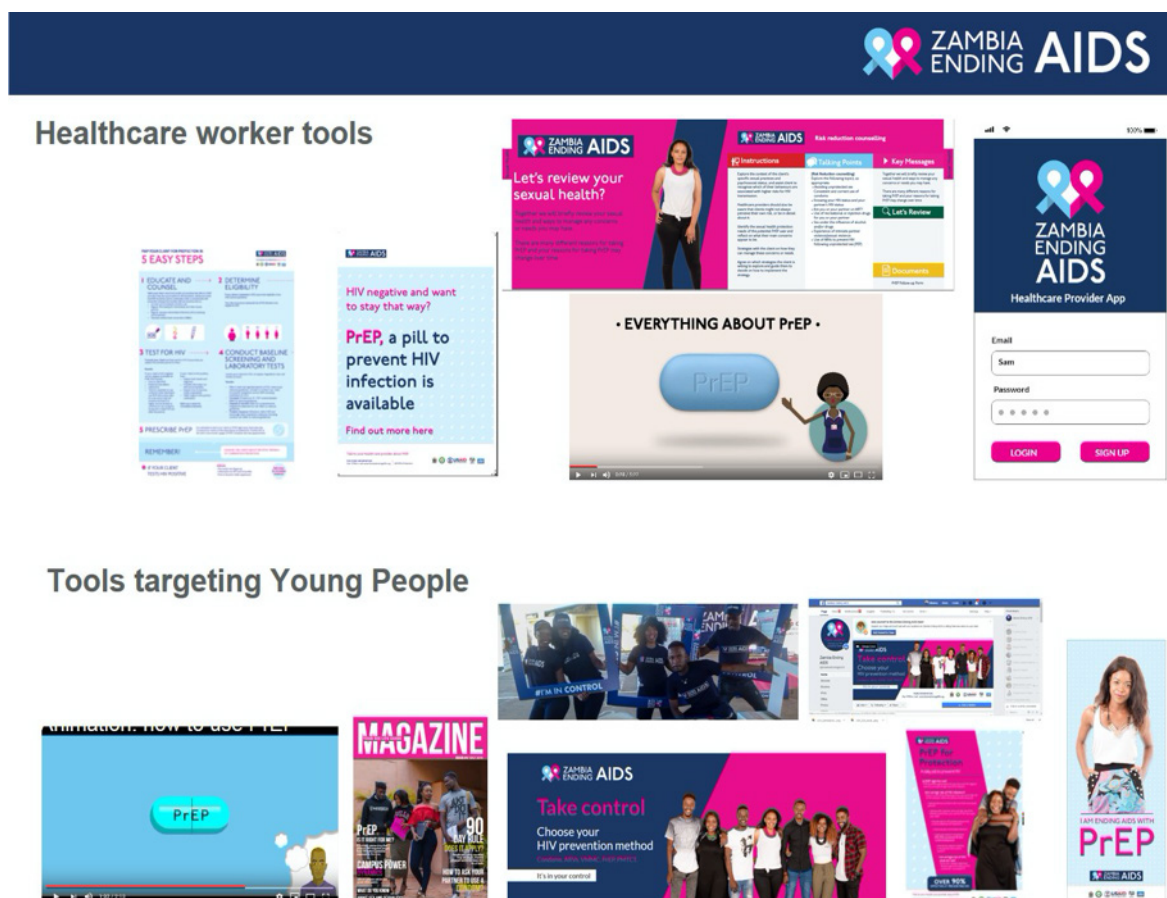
ZAMBIA ENDING AIDS

Healthcare worker tools

5 EASY STEPS

1 EDUCATE AND COUNSEL

2 DETERMINE ELIGIBILITY

3 TEST FOR HIV

4 CONDUCT BASELINE SCREENING AND LABORATORY TESTS

5 PRESCRIBE PrEP

REMEMBER!

ZAMBIA ENDING AIDS

HIV negative and want to stay that way?

PrEP, a pill to prevent HIV infection is available

Find out more here

ZAMBIA ENDING AIDS

Let's review your sexual health?

ZAMBIA ENDING AIDS Risk reduction counselling

Instructions

Talking Points

Key Messages

Let's Review

Documents

• EVERYTHING ABOUT PrEP •

PrEP

ZAMBIA ENDING AIDS

Healthcare Provider App

Email

Sam

Password

LOGIN

SIGN UP

Tools targeting Young People

#I'M IN CONTROL

Take control

Choose your HIV prevention method

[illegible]nimation: how to use PrEP

PrEP

MAGAZINE

PrEP

90

CAMPUS POWER

ZAMBIA ENDING AIDS

Take control

Choose your HIV prevention method

It's in your control

PrEP for Protection

OVER 90%

I AM ENDING AIDS WITH PrEP

ZAMBIA ENDING AIDS